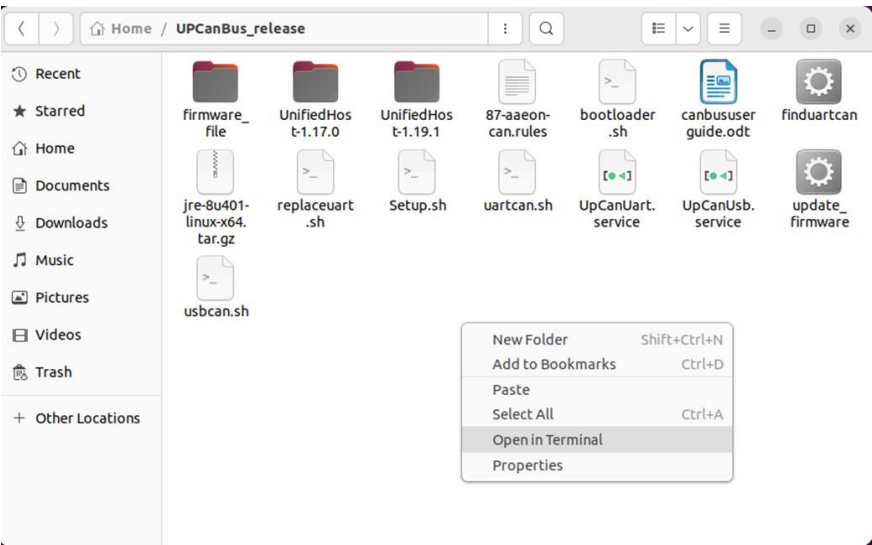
Home / UPCanBus_release

Recent
Starred
Home
Documents
Downloads
Music
Pictures
Videos
Trash
+ Other Locations

firmware_file
UnifiedHost-1.17.0
UnifiedHost-1.19.1
87-aaeon-can.rules
bootloader.sh
canbususerguide.odt
finduartcan
jre-8u401-linux-x64.tar.gz
replaceuart.sh
Setup.sh
uartcan.sh
UpCanUart.service
UpCanUsb.service
update_firmware
usbcan.sh

New Folder Shift+Ctrl+N
Add to Bookmarks Ctrl+D
Paste
Select All Ctrl+A
Open in Terminal
Properties